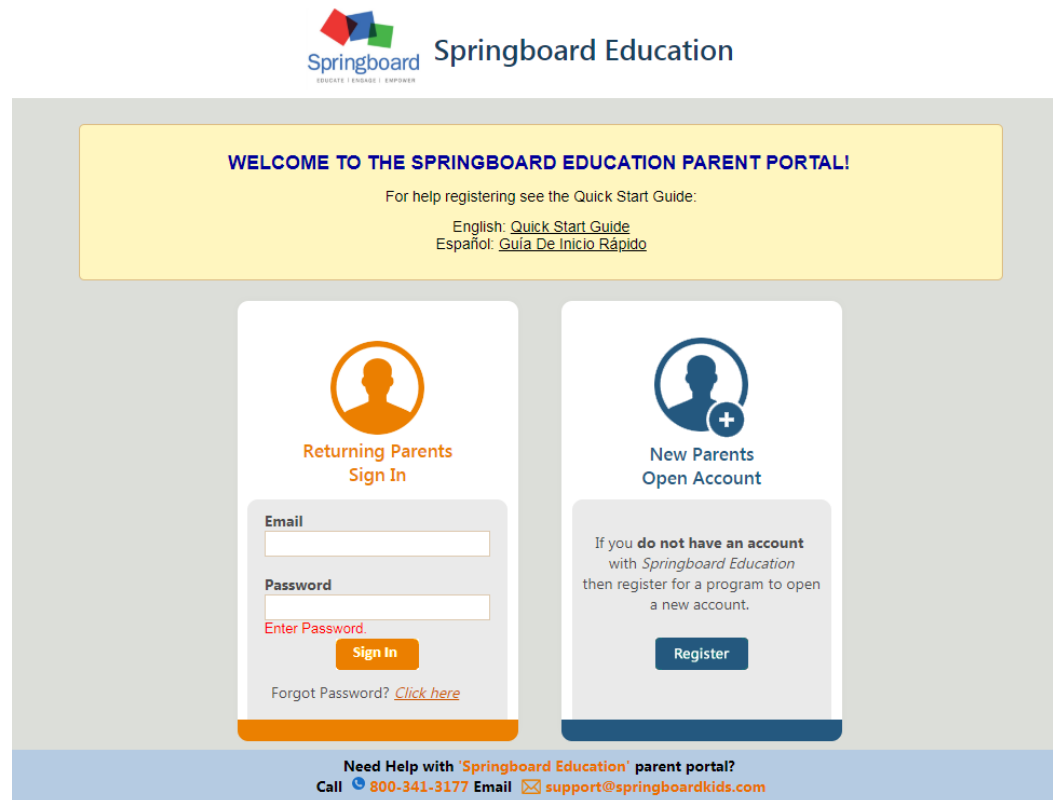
Springboard
EDUCATE | ENGAGE | EMPOWER

Springboard Education

WELCOME TO THE SPRINGBOARD EDUCATION PARENT PORTAL!

For help registering see the Quick Start Guide:

English: Quick Start Guide
Español: Guía De Inicio Rápido

Returning Parents
Sign In

Email

Password

Enter Password.

Sign In

Forgot Password? Click here

New Parents
Open Account

If you do not have an account with Springboard Education then register for a program to open a new account.

Register

Need Help with 'Springboard Education' parent portal?
Call 800-341-3177 Email support@springboardkids.com